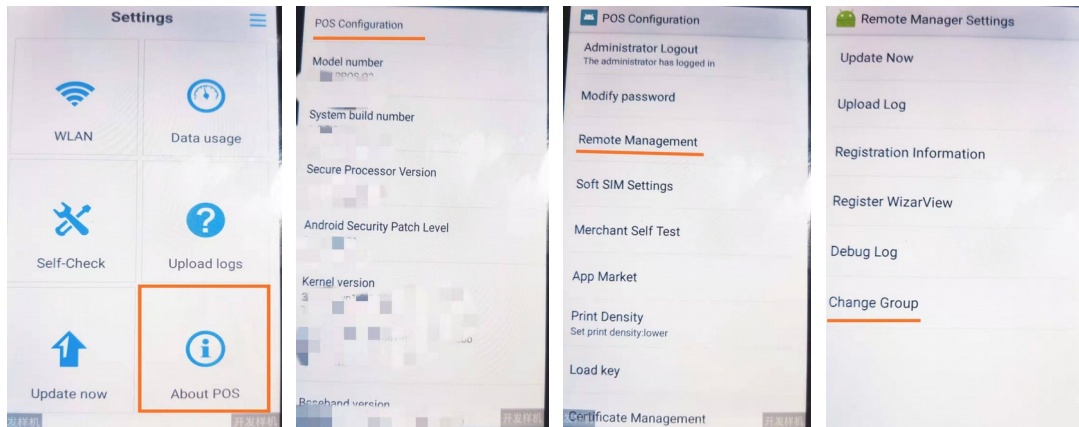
Settings

WLAN

Data usage

Self-Check

Upload logs

Update now

About POS

发样机

开发样机

POS Configuration

Model number

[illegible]

System build number

Secure Processor Version

Android Security Patch Level

Kernel version

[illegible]

Baseband version

开发样机

POS Configuration

Administrator Logout

The administrator has logged in

Modify password

Remote Management

Soft SIM Settings

Merchant Self Test

App Market

Print Density

Set print density:lower

Load key

Certificate Management

开发样机

Remote Manager Settings

Update Now

Upload Log

Registration Information

Register WizarView

Debug Log

Change Group